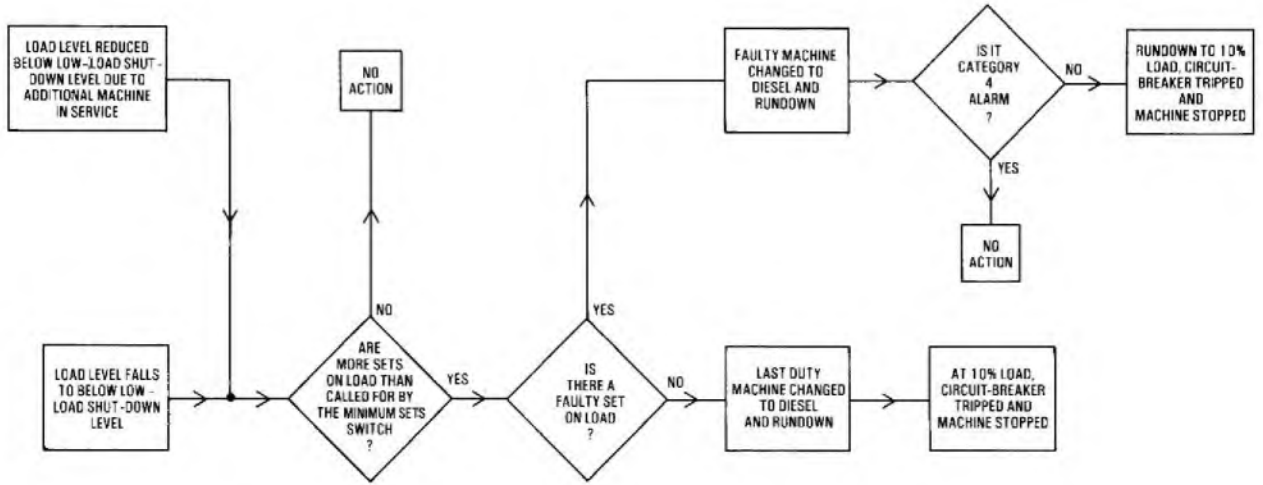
LOAD LEVEL REDUCED BELOW LOW-LOAD SHUT-DOWN LEVEL DUE TO ADDITIONAL MACHINE IN SERVICE

NO ACTION

FAULTY MACHINE CHANGED TO DIESEL AND RUNDOWN

IS IT CATEGORY 4 ALARM ?

NO

RUNDOWN TO 10% LOAD, CIRCUIT-BREAKER TRIPPED AND MACHINE STOPPED

YES

NO ACTION

NO

YES

LOAD LEVEL FALLS TO BELOW LOW-LOAD SHUT-DOWN LEVEL

ARE MORE SETS ON LOAD THAN CALLED FOR BY THE MINIMUM SETS SWITCH ?

YES

IS THERE A FAULTY SET ON LOAD ?

NO

LAST DUTY MACHINE CHANGED TO DIESEL AND RUNDOWN

AT 10% LOAD, CIRCUIT-BREAKER TRIPPED AND MACHINE STOPPED